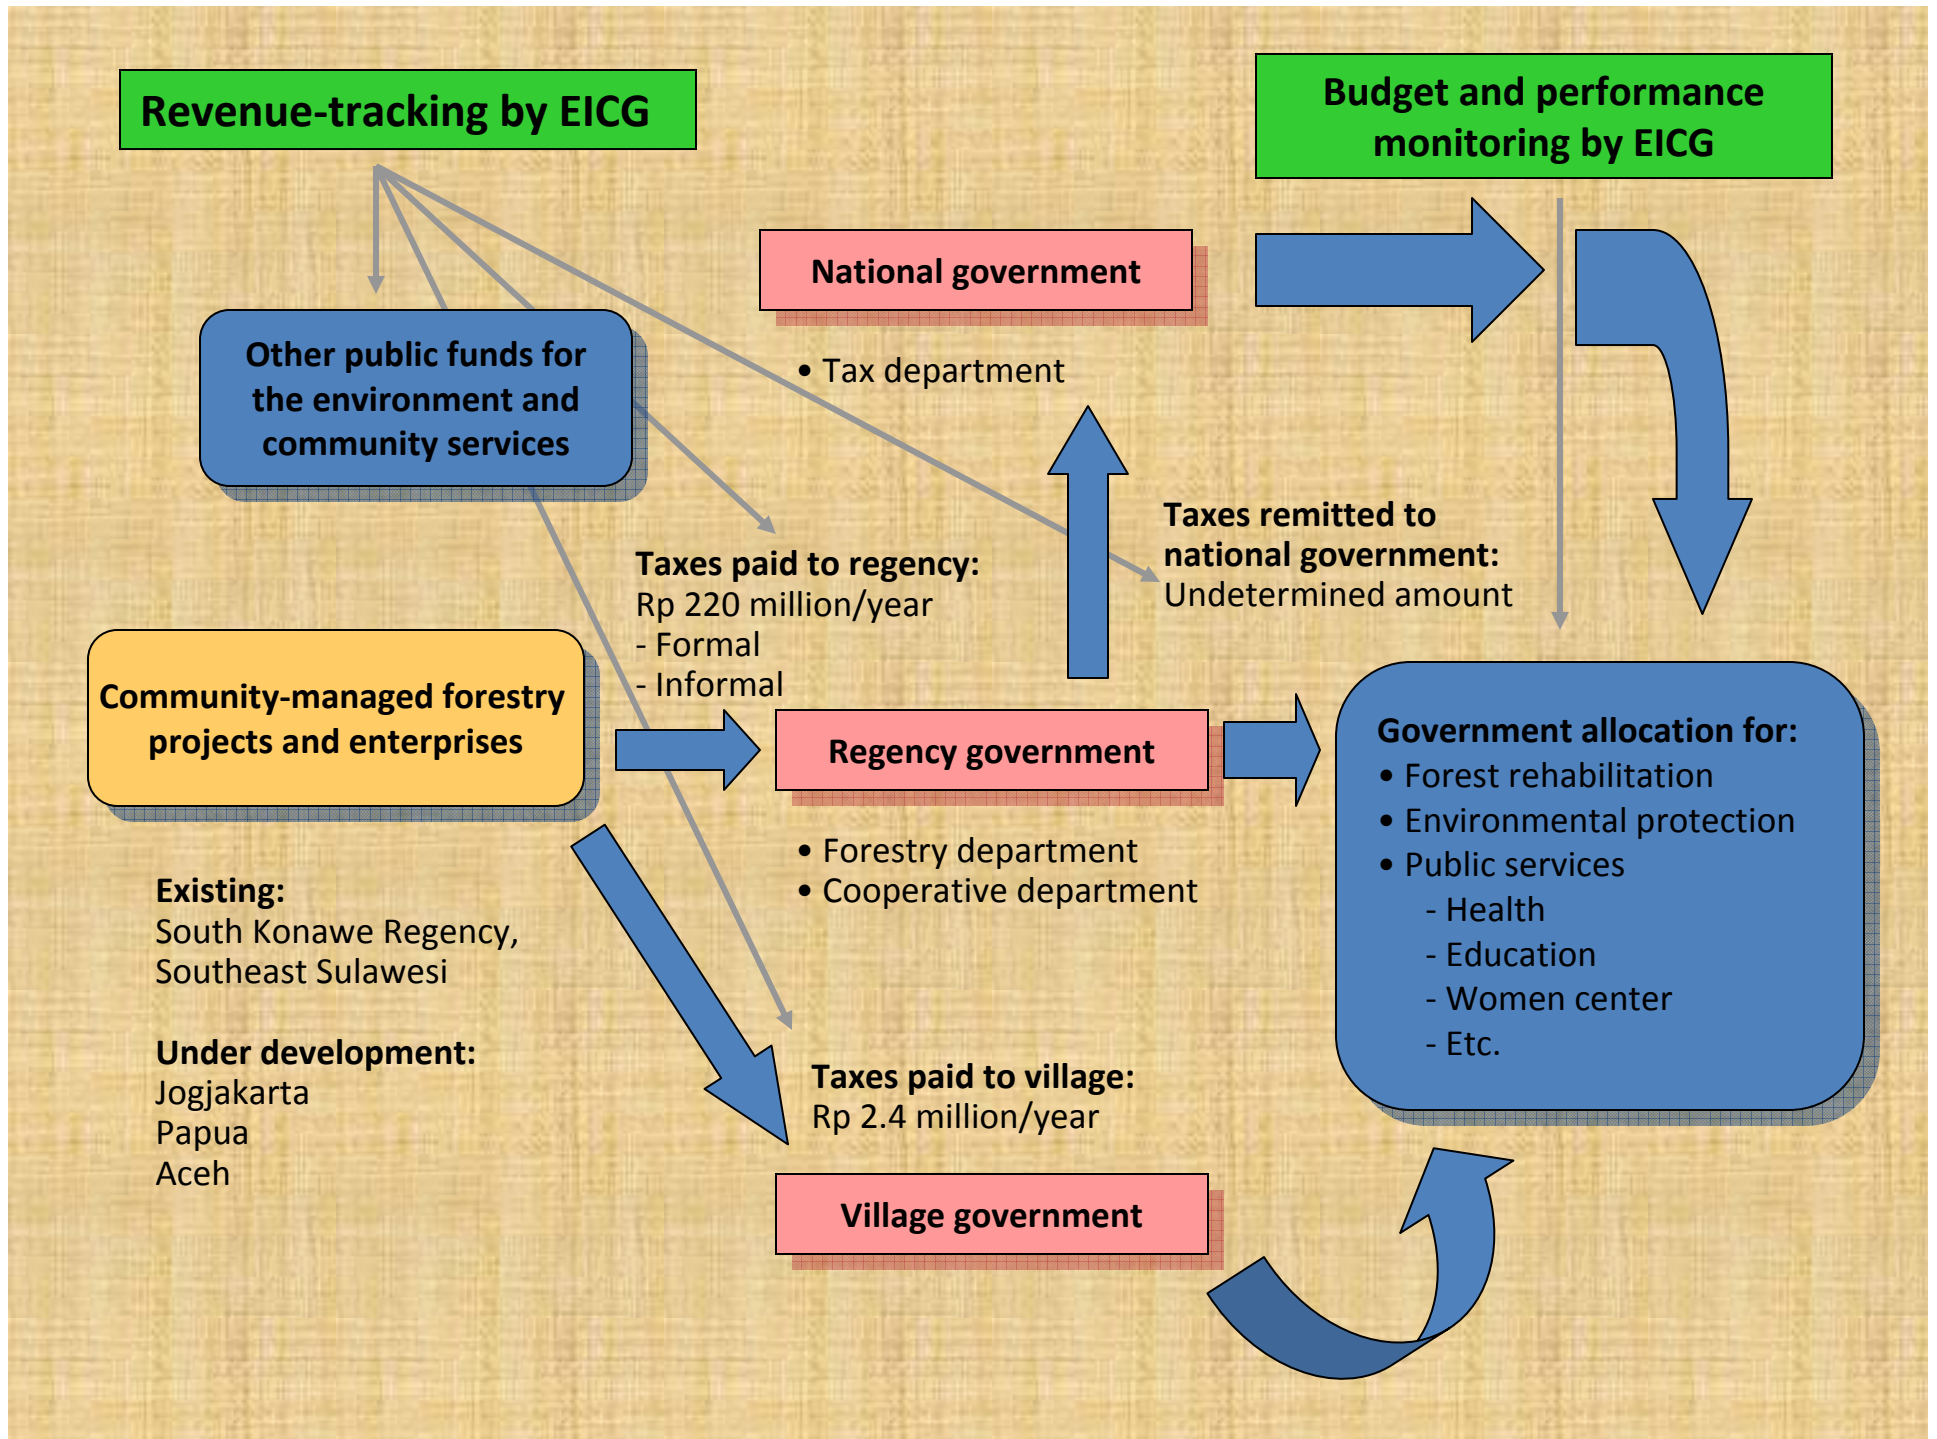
Revenue-tracking by EICG

Budget and performance monitoring by EICG

National government

• Tax department

Other public funds for the environment and community services

Taxes remitted to national government:
Undetermined amount

Taxes paid to regency:
Rp 220 million/year
- Formal
- Informal

Community-managed forestry projects and enterprises

Regency government

Government allocation for:
• Forest rehabilitation
• Environmental protection
• Public services
- Health
- Education
- Women center
- Etc.

• Forestry department
• Cooperative department

Existing:
South Konawe Regency, Southeast Sulawesi

Under development:
Jogjakarta
Papua
Aceh

Taxes paid to village:
Rp 2.4 million/year

Village government